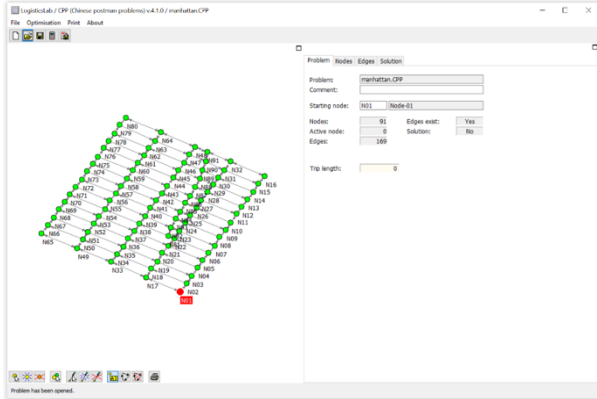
LogisticsLab / CPP (Chinese postman problems) v.4.1.0 / manhattan.CPP

File Optimization Print About

Problem Nodes Edges Solution

Problem: manhattan.CPP
Comment:

Starting node: N01 Node-01

Nodes: 91
Edges exist: Yes
Active node: 0
Solution: No
Edges: 169

Trip length: 0

N80
N79
N64
N78
N63
N48
N77
N62
N47
N76
N61
N46
N32
N75
N60
N31
N74
N59
N44
N30
N16
N73
N58
N43
N29
N15
N72
N57
N42
N28
N14
N71
N56
N41
N27
N13
N70
N55
N40
N26
N12
N69
N54
N39
N25
N11
N68
N53
N38
N24
N10
N67
N52
N37
N23
N09
N66
N51
N36
N22
N08
N65
N50
N35
N21
N07
N49
N34
N20
N06
N33
N19
N05
N18
N04
N17
N03
N02
N01

Problem has been opened.